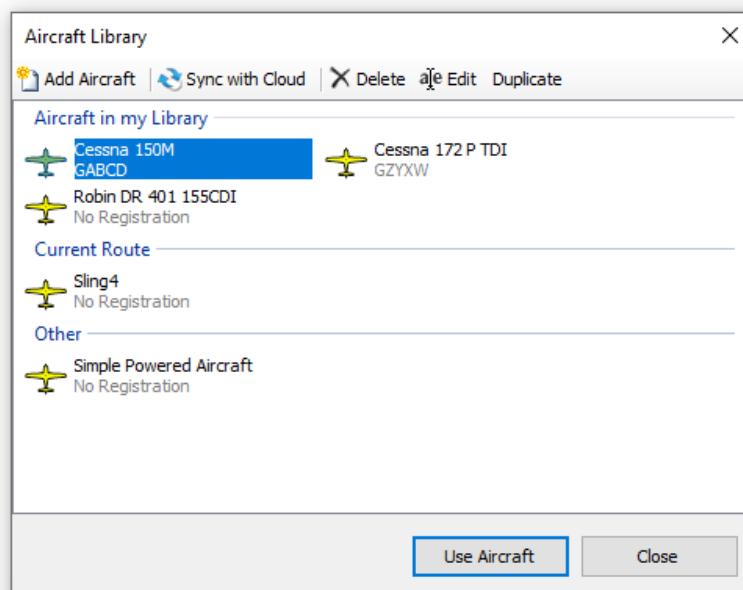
Aircraft Library

Add Aircraft | Sync with Cloud | Delete Edit Duplicate

Aircraft in my Library

Cessna 150M
GABCD

Cessna 172 P TDI
GZYXW

Robin DR 401 155CDI
No Registration

Current Route

Sling4
No Registration

Other

Simple Powered Aircraft
No Registration

Use Aircraft
Close